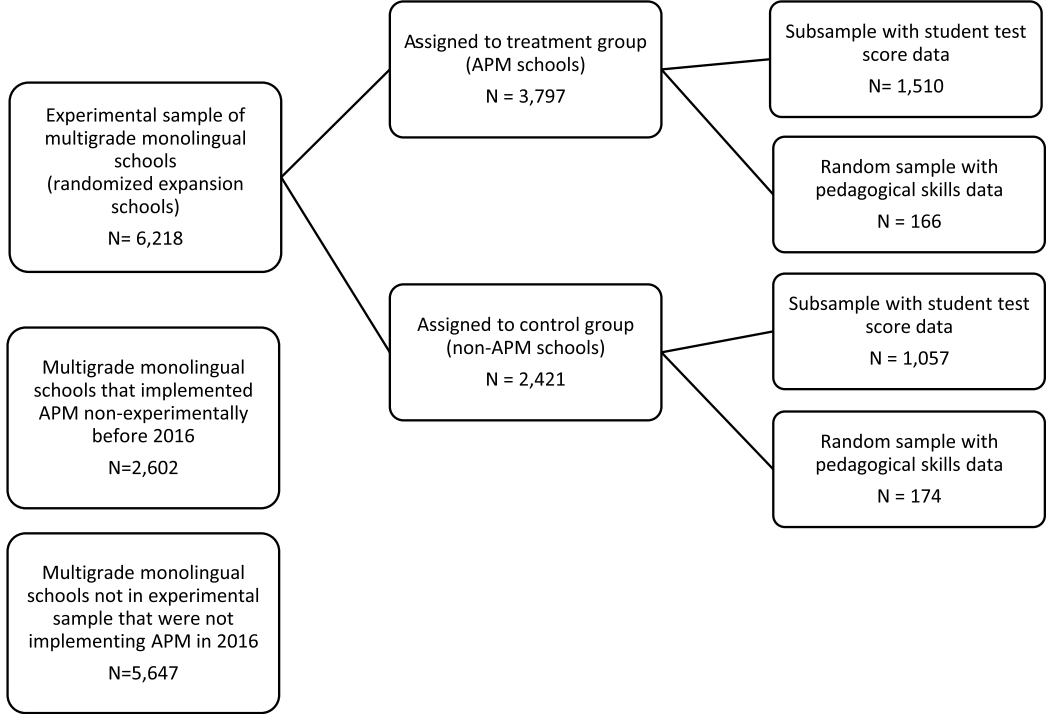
Experimental sample of multigrade monolingual schools (randomized expansion schools)
N= 6,218

Assigned to treatment group (APM schools)
N = 3,797

Subsample with student test score data
N= 1,510

Random sample with pedagogical skills data
N = 166

Assigned to control group (non-APM schools)
N = 2,421

Subsample with student test score data
N = 1,057

Random sample with pedagogical skills data
N = 174

Multigrade monolingual schools that implemented APM non-experimentally before 2016
N=2,602

Multigrade monolingual schools not in experimental sample that were not implementing APM in 2016
N=5,647